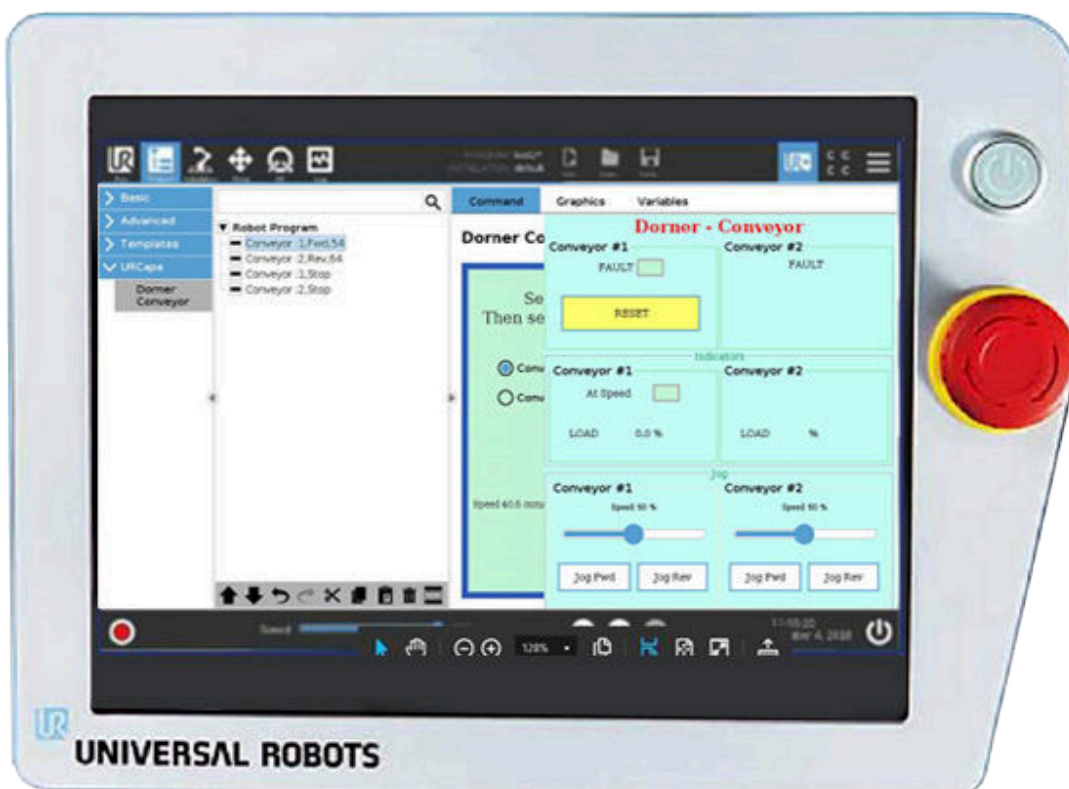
Basic
Advanced
Templates
URCaps
Dorner Conveyor

Robot Program
Conveyor :1,Fwd,54
Conveyor :2,Rev,64
Conveyor :1,Stop
Conveyor :2,Stop

Command
Graphics
Variables

Dorner Co

Se
Then se

Conv
Conv

Speed 40.0 mm

Dorner - Conveyor

Conveyor #1
FAULT
RESET

Conveyor #2
FAULT

Indicators
Conveyor #1
At Speed
LOAD 0.0 %

Conveyor #2
LOAD %

Jog
Conveyor #1
Speed 50 %
Jog Fwd
Jog Rev

Conveyor #2
Speed 50 %
Jog Fwd
Jog Rev

Speed

120%

Mar 4, 2018

UNIVERSAL ROBOTS